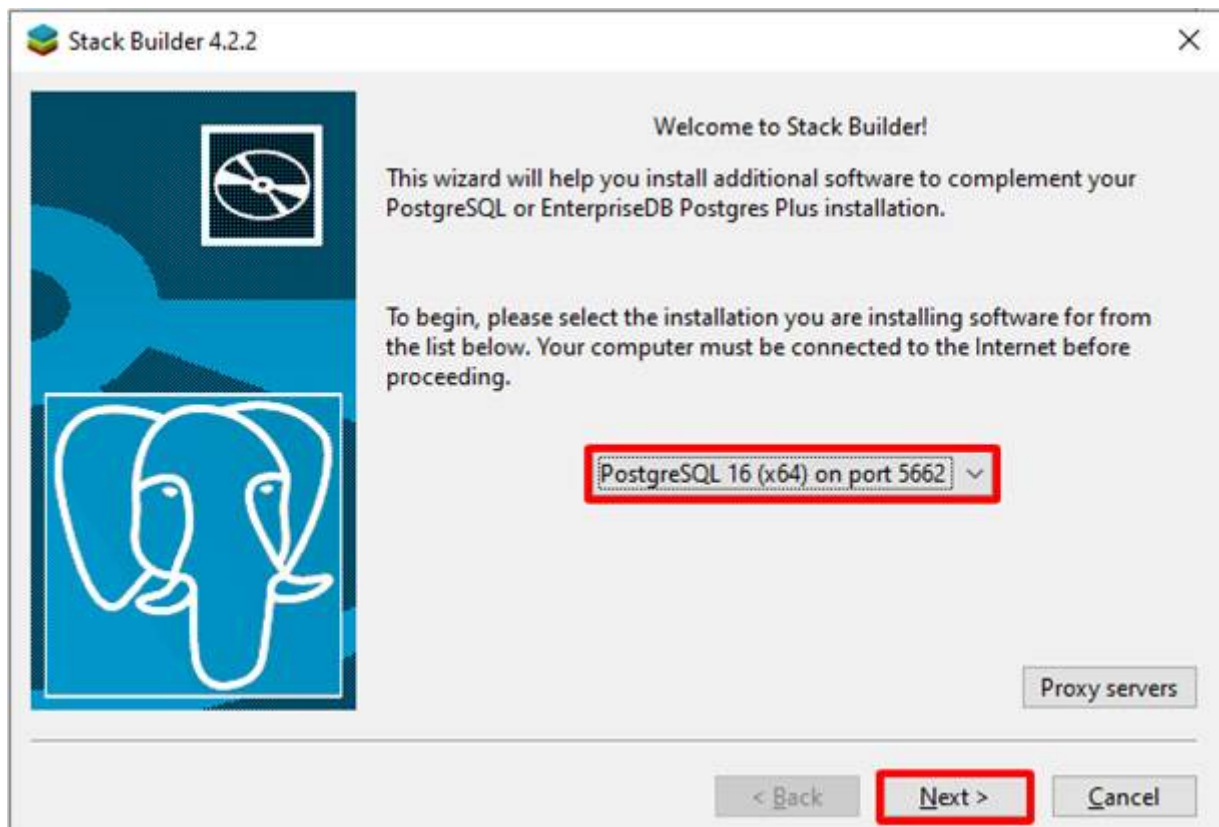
Stack Builder 4.2.2

×

Welcome to Stack Builder!

This wizard will help you install additional software to complement your PostgreSQL or EnterpriseDB Postgres Plus installation.

To begin, please select the installation you are installing software for from the list below. Your computer must be connected to the Internet before proceeding.

PostgreSQL 16 (x64) on port 5662

Proxy servers

< Back

Next >

Cancel